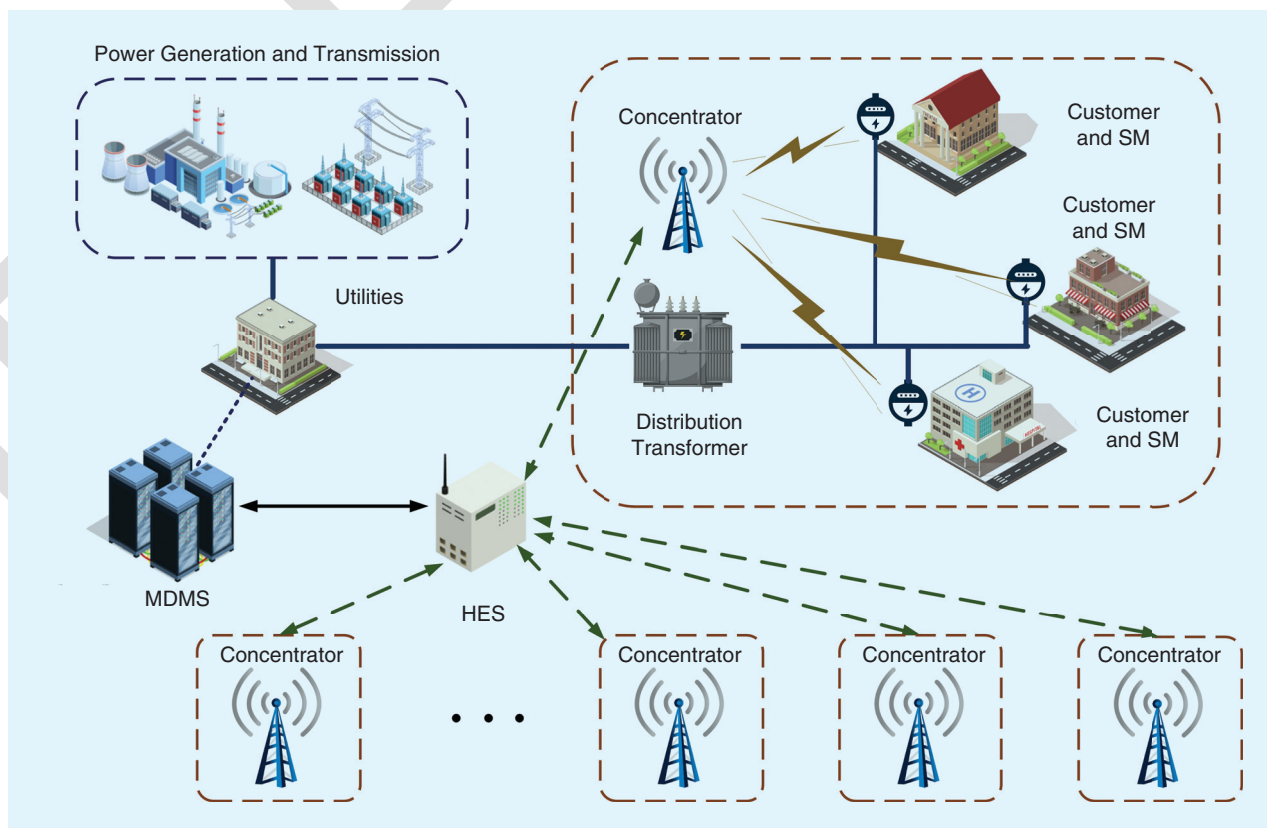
Power Generation and Transmission

Utilities

Concentrator

Customer and SM

Customer and SM

Distribution Transformer

Customer and SM

MDMS

HES

Concentrator

• • •

Concentrator

Concentrator

Concentrator